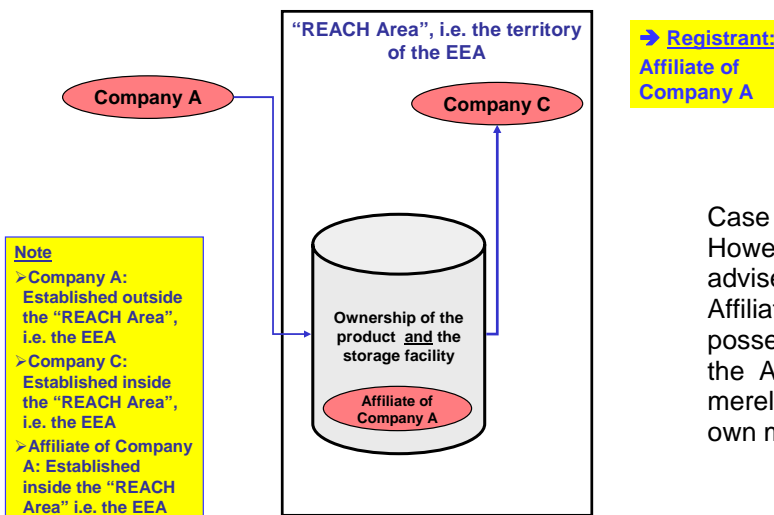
"REACH Area", i.e. the territory of the EEA

➔ Registrant: Affiliate of Company A

Company A

Company C

Ownership of the product and the storage facility

Affiliate of Company A

Note
➢Company A: Established outside the "REACH Area", i.e. the EEA
➢Company C: Established inside the "REACH Area", i.e. the EEA
➢Affiliate of Company A: Established inside the "REACH Area" i.e. the EEA

Case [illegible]
Howe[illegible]
advise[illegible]
Affilia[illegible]
posse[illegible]
the A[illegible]
merel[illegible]
own n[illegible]